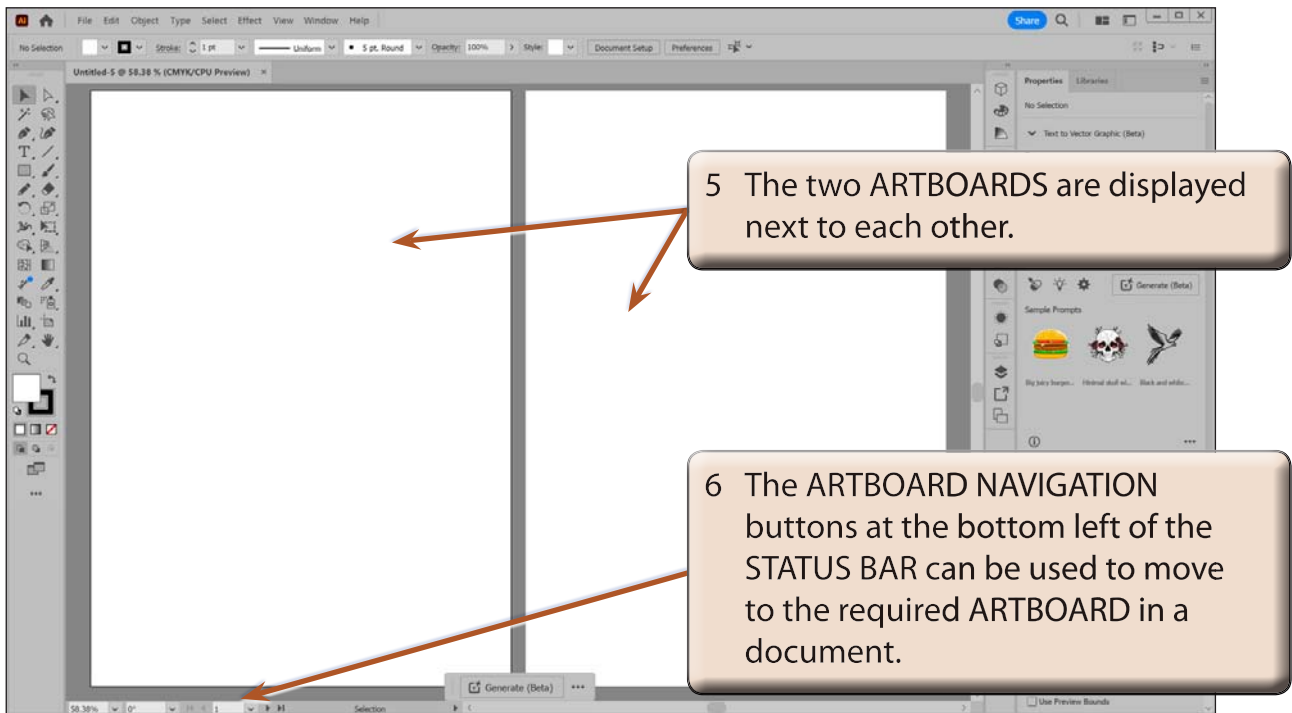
File Edit Object Type Select Effect View Window Help

Share

No Selection Stroke: 1 pt Uniform 5 pt. Round Opacity: 100% Style: Document Setup Preferences

Untitled-5 @ 58.38 % (CMYK/CPU Preview)

Properties Libraries

No Selection

Text to Vector Graphic (Beta)

5 The two ARTBOARDS are displayed next to each other.

Generate (Beta)

Sample Prompts

Big juicy burger... Minimal skull wi... Black and white...

6 The ARTBOARD NAVIGATION buttons at the bottom left of the STATUS BAR can be used to move to the required ARTBOARD in a document.

Use Preview Bounds

58.38% 0° 1 Selection

Generate (Beta)